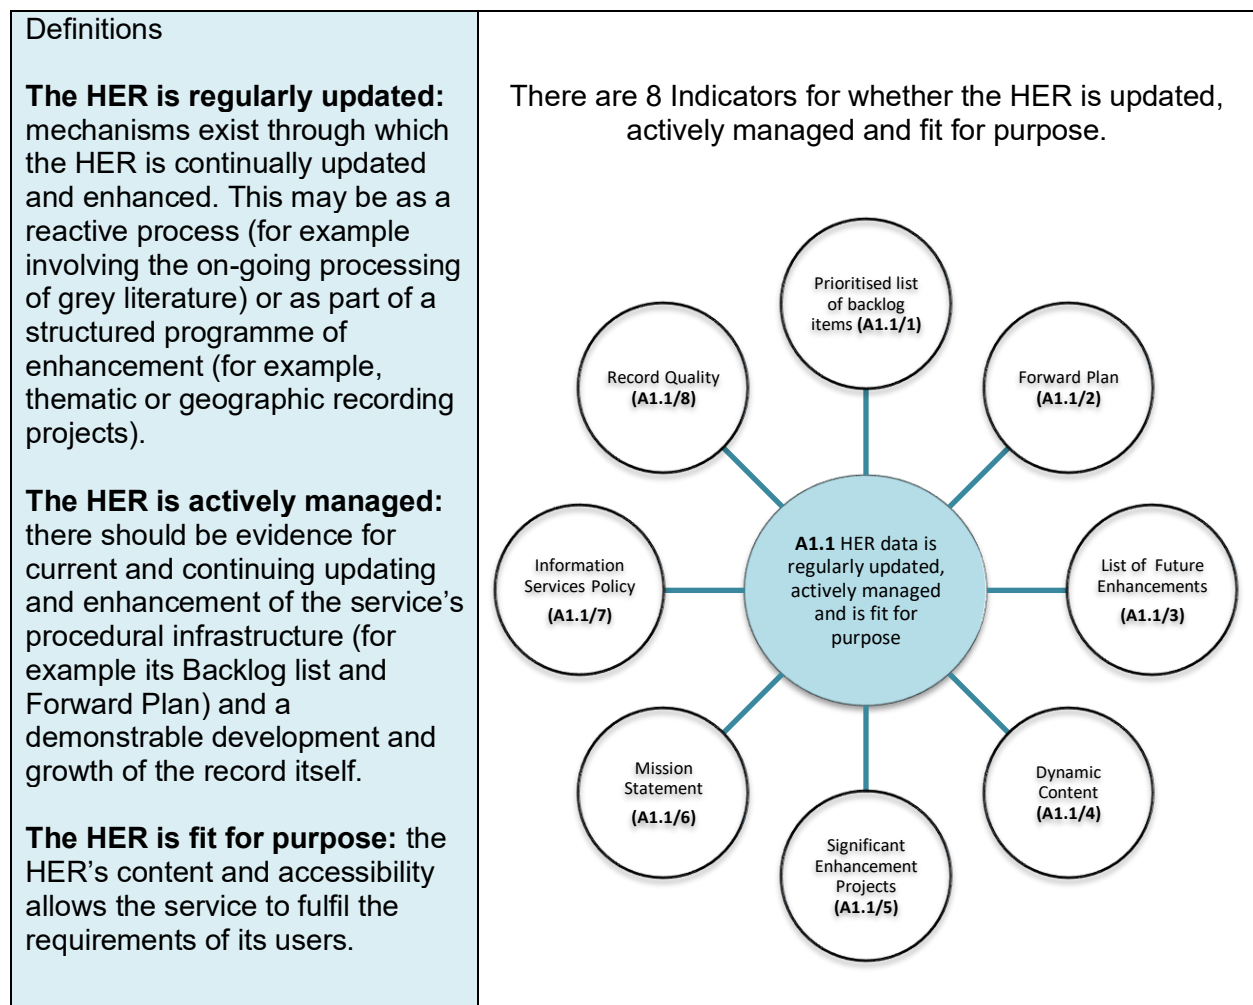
Definitions

**The HER is regularly updated:** mechanisms exist through which the HER is continually updated and enhanced. This may be as a reactive process (for example involving the on-going processing of grey literature) or as part of a structured programme of enhancement (for example, thematic or geographic recording projects).

**The HER is actively managed:** there should be evidence for current and continuing updating and enhancement of the service's procedural infrastructure (for example its Backlog list and Forward Plan) and a demonstrable development and growth of the record itself.

**The HER is fit for purpose:** the HER's content and accessibility allows the service to fulfil the requirements of its users.

There are 8 Indicators for whether the HER is updated, actively managed and fit for purpose.

Prioritised list of backlog items **(A1.1/1)**

Forward Plan **(A1.1/2)**

List of Future Enhancements **(A1.1/3)**

Dynamic Content **(A1.1/4)**

Significant Enhancement Projects **(A1.1/5)**

Mission Statement **(A1.1/6)**

Information Services Policy **(A1.1/7)**

Record Quality **(A1.1/8)**

**A1.1** HER data is regularly updated, actively managed and is fit for purpose